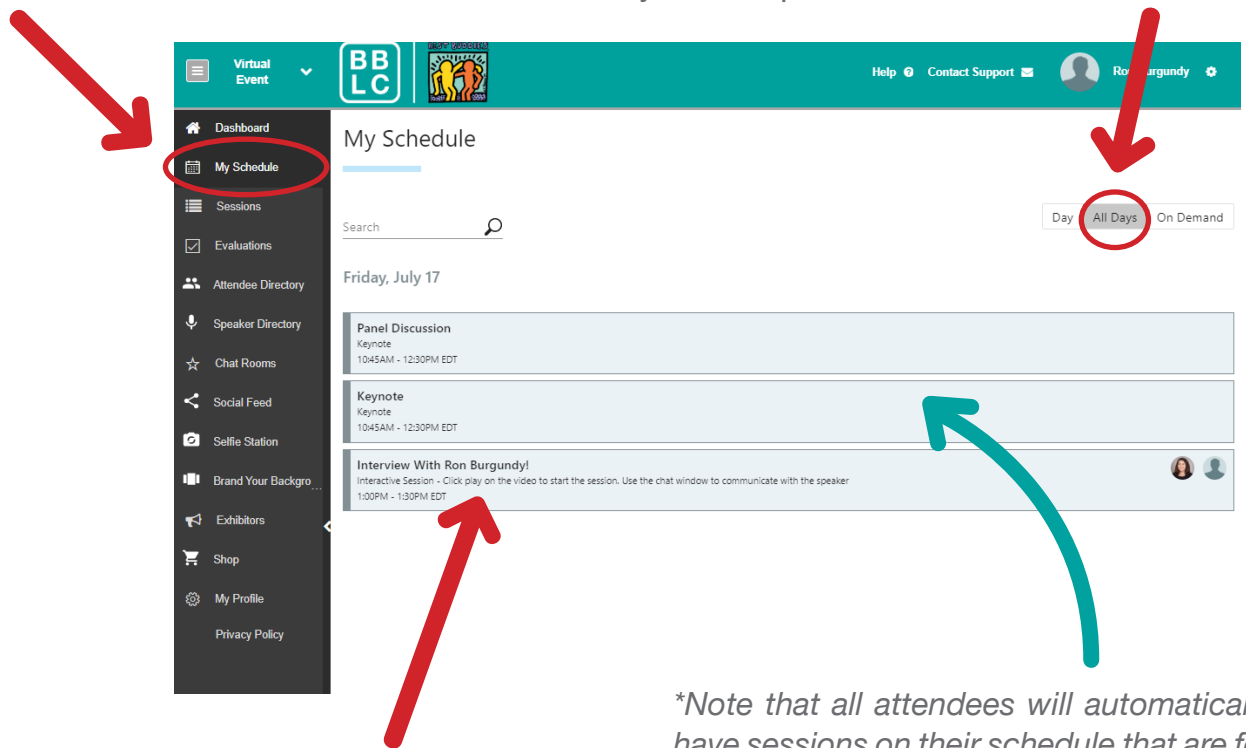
Virtual Event

BB LC

Help Contact Support Ro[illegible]urgundy

Dashboard
My Schedule
Sessions
Evaluations
Attendee Directory
Speaker Directory
Chat Rooms
Social Feed
Selfie Station
Brand Your Backgro...
Exhibitors
Shop
My Profile
Privacy Policy

My Schedule

Search

Day | All Days | On Demand

Friday, July 17

Panel Discussion
Keynote
10:45AM - 12:30PM EDT

Keynote
Keynote
10:45AM - 12:30PM EDT

Interview With Ron Burgundy!
Interactive Session - Click play on the video to start the session. Use the chat window to communicate with the speaker
1:00PM - 1:30PM EDT

*Note that all attendees will automatica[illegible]
have sessions on their schedule that are f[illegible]